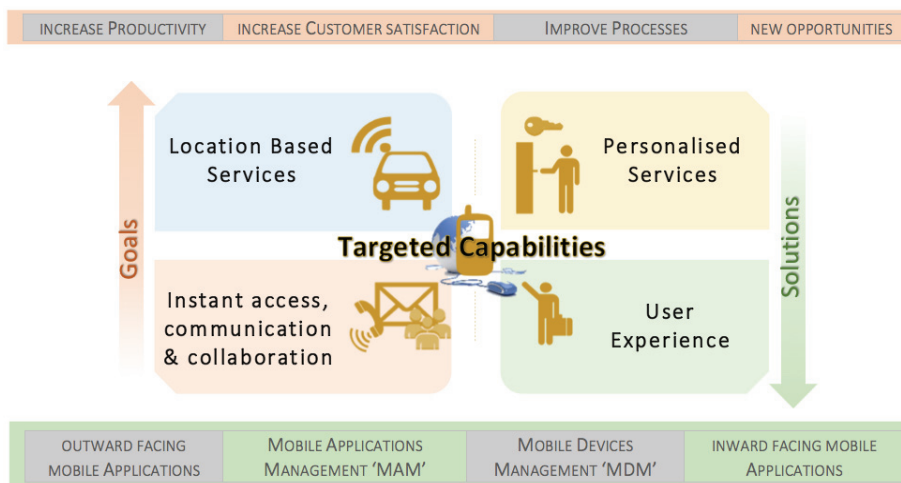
INCREASE PRODUCTIVITY | INCREASE CUSTOMER SATISFACTION | IMPROVE PROCESSES | NEW OPPORTUNITIES

Goals

Location Based Services

Personalised Services

Targeted Capabilities

Instant access, communication & collaboration

User Experience

Solutions

OUTWARD FACING MOBILE APPLICATIONS | MOBILE APPLICATIONS MANAGEMENT 'MAM' | MOBILE DEVICES MANAGEMENT 'MDM' | INWARD FACING MOBILE APPLICATIONS